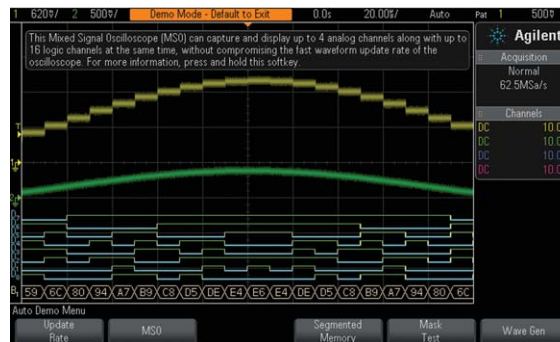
1 620≅/ 2 500≅/ Demo Mode - Default to Exit 0.0s 20.00≅/ Auto Pat 1 500≅

This Mixed Signal Oscilloscope (MSO) can capture and display up to 4 analog channels along with up to 16 logic channels at the same time, without compromising the fast waveform update rate of the oscilloscope. For more information, press and hold this softkey.

Agilent

Acquisition
Normal
62.5MSa/s

Channels
DC 10.0
DC 10.0
DC 10.0
DC 10.0

B1 59 6C 80 94 A7 B9 C8 D5 DE E4 E6 E4 DE D5 C8 B9 A7 94 80 6C

Auto Demo Menu

Update Rate
MSO
Segmented Memory
Mask Test
Wave Gen